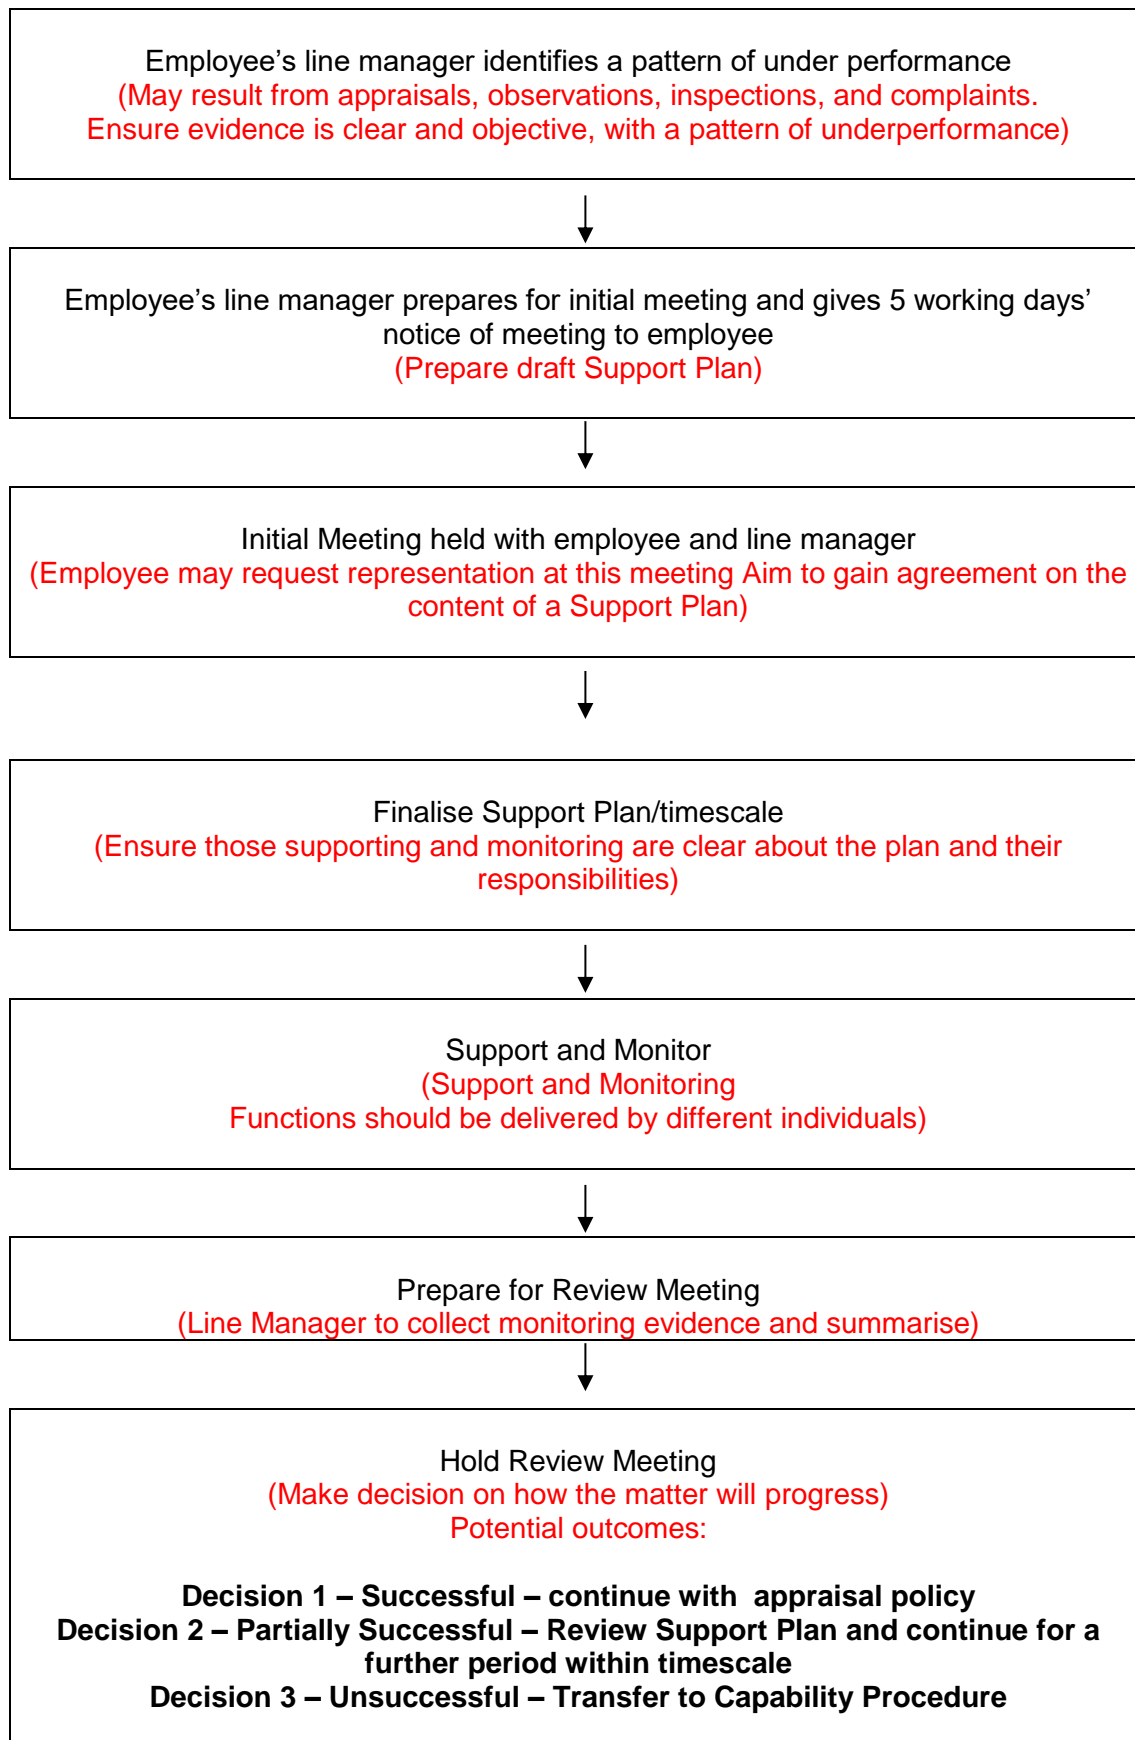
Employee’s line manager identifies a pattern of under performance
(May result from appraisals, observations, inspections, and complaints. Ensure evidence is clear and objective, with a pattern of underperformance)

Employee’s line manager prepares for initial meeting and gives 5 working days’ notice of meeting to employee
(Prepare draft Support Plan)

Initial Meeting held with employee and line manager
(Employee may request representation at this meeting Aim to gain agreement on the content of a Support Plan)

Finalise Support Plan/timescale
(Ensure those supporting and monitoring are clear about the plan and their responsibilities)

Support and Monitor
(Support and Monitoring
Functions should be delivered by different individuals)

Prepare for Review Meeting
(Line Manager to collect monitoring evidence and summarise)

Hold Review Meeting
(Make decision on how the matter will progress)
Potential outcomes:

**Decision 1 – Successful – continue with appraisal policy**
**Decision 2 – Partially Successful – Review Support Plan and continue for a further period within timescale**
**Decision 3 – Unsuccessful – Transfer to Capability Procedure**